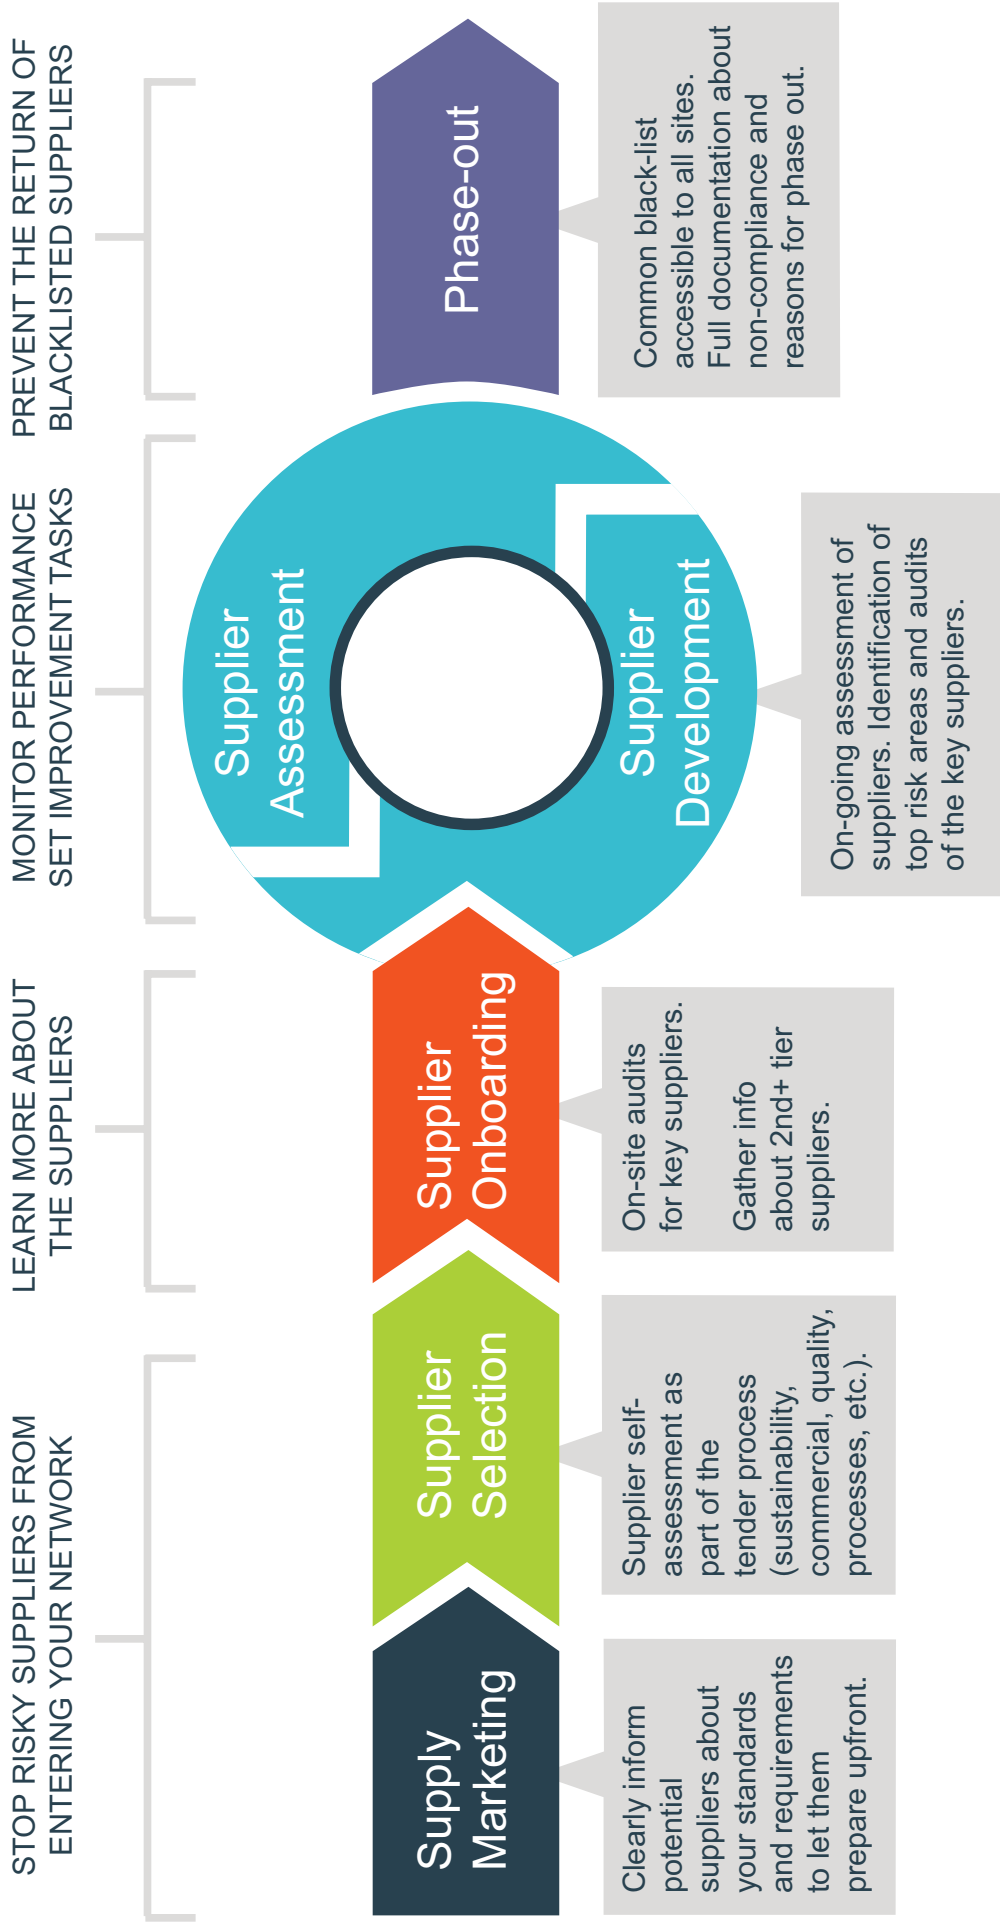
STOP RISKY SUPPLIERS FROM ENTERING YOUR NETWORK

Supply Marketing

Clearly inform potential suppliers about your standards and requirements to let them prepare upfront.

Supplier Selection

Supplier self-assessment as part of the tender process (sustainability, commercial, quality, processes, etc.).

LEARN MORE ABOUT THE SUPPLIERS

Supplier Onboarding

On-site audits for key suppliers.

Gather info about 2nd+ tier suppliers.

MONITOR PERFORMANCE SET IMPROVEMENT TASKS

Supplier Assessment

Supplier Development

On-going assessment of suppliers. Identification of top risk areas and audits of the key suppliers.

PREVENT THE RETURN OF BLACKLISTED SUPPLIERS

Phase-out

Common black-list accessible to all sites. Full documentation about non-compliance and reasons for phase out.